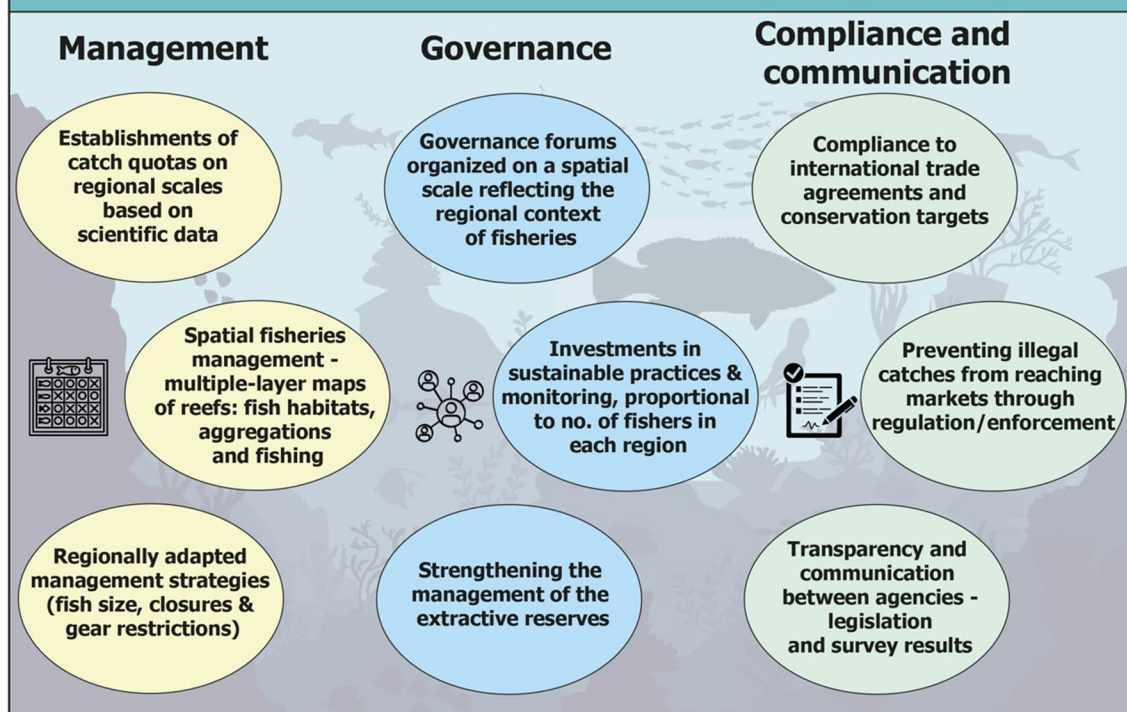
Management

Governance

Compliance and communication

Establishments of catch quotas on regional scales based on scientific data

Governance forums organized on a spatial scale reflecting the regional context of fisheries

Compliance to international trade agreements and conservation targets

Spatial fisheries management - multiple-layer maps of reefs: fish habitats, aggregations and fishing

Investments in sustainable practices & monitoring, proportional to no. of fishers in each region

Preventing illegal catches from reaching markets through regulation/enforcement

Regionally adapted management strategies (fish size, closures & gear restrictions)

Strengthening the management of the extractive reserves

Transparency and communication between agencies - legislation and survey results